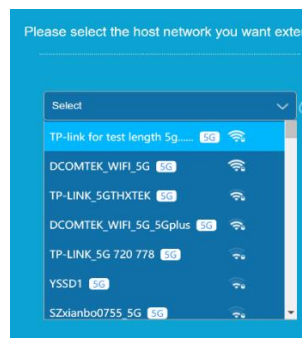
Please select the host network you want exte

Select

TP-link for test length 5g...... 5G

DCOMTEK_WIFI_5G 5G

TP-LINK_5GTHXTEK 5G

DCOMTEK_WIFI_5G_5Gplus 5G

TP-LINK_5G 720 778 5G

YSSD1 5G

SZxianbo0755_5G 5G